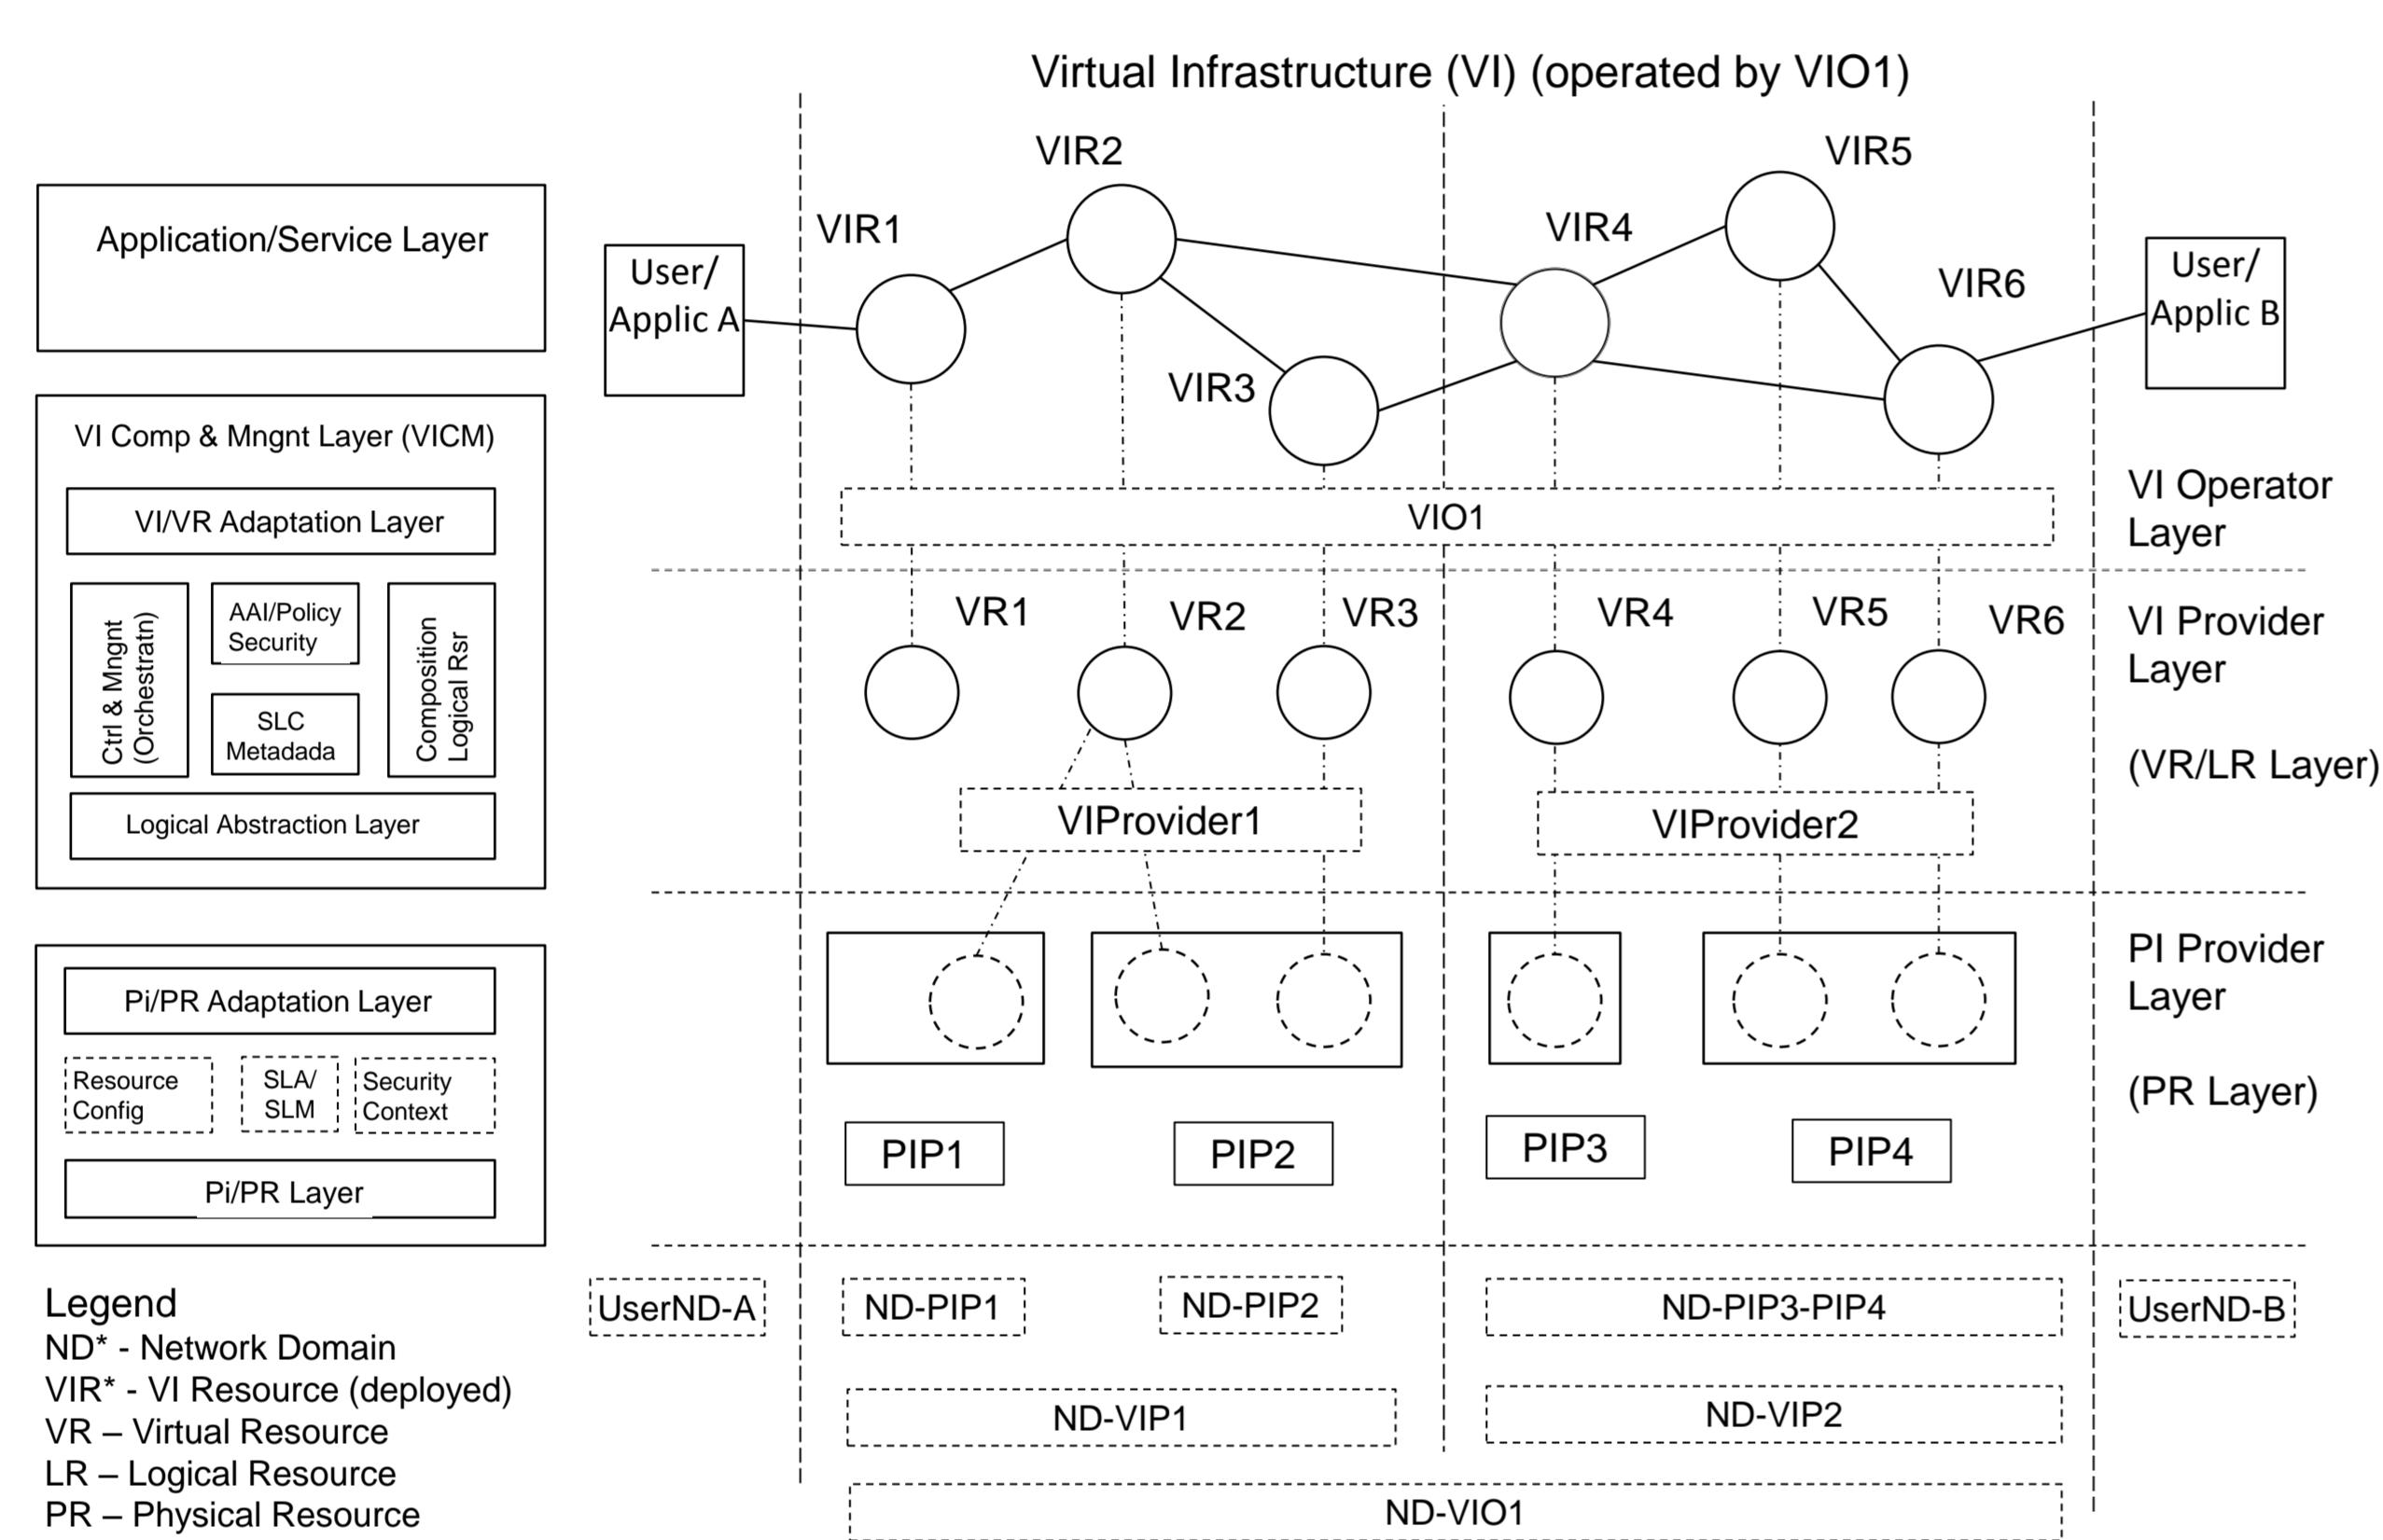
Virtual Infrastructure (VI) (operated by VIO1)

Application/Service Layer

VI Comp & Mngnt Layer (VICM)

VI/VR Adaptation Layer

Ctrl & Mngnt (Orchestratn)

AAI/Policy Security

SLC Metadada

Composition Logical Rsr

Logical Abstraction Layer

Pi/PR Adaptation Layer

Resource Config

SLA/ SLM

Security Context

Pi/PR Layer

Legend
ND* - Network Domain
VIR* - VI Resource (deployed)
VR – Virtual Resource
LR – Logical Resource
PR – Physical Resource

User/ Applic A

VIR1

VIR2

VIR3

VIR4

VIR5

VIR6

User/ Applic B

VIO1

VI Operator Layer

VR1

VR2

VR3

VR4

VR5

VR6

VI Provider Layer

(VR/LR Layer)

VIProvider1

VIProvider2

PI Provider Layer

(PR Layer)

PIP1

PIP2

PIP3

PIP4

UserND-A

ND-PIP1

ND-PIP2

ND-PIP3-PIP4

UserND-B

ND-VIP1

ND-VIP2

ND-VIO1